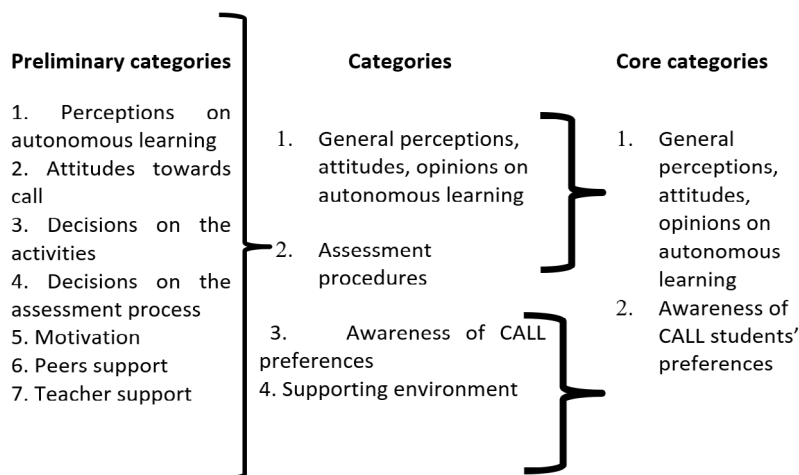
Preliminary categories

1. Perceptions on autonomous learning
2. Attitudes towards call
3. Decisions on the activities
4. Decisions on the assessment process
5. Motivation
6. Peers support
7. Teacher support

Categories

1. General perceptions, attitudes, opinions on autonomous learning
2. Assessment procedures

3. Awareness of CALL preferences
4. Supporting environment

Core categories

1. General perceptions, attitudes, opinions on autonomous learning
2. Awareness of CALL students' preferences